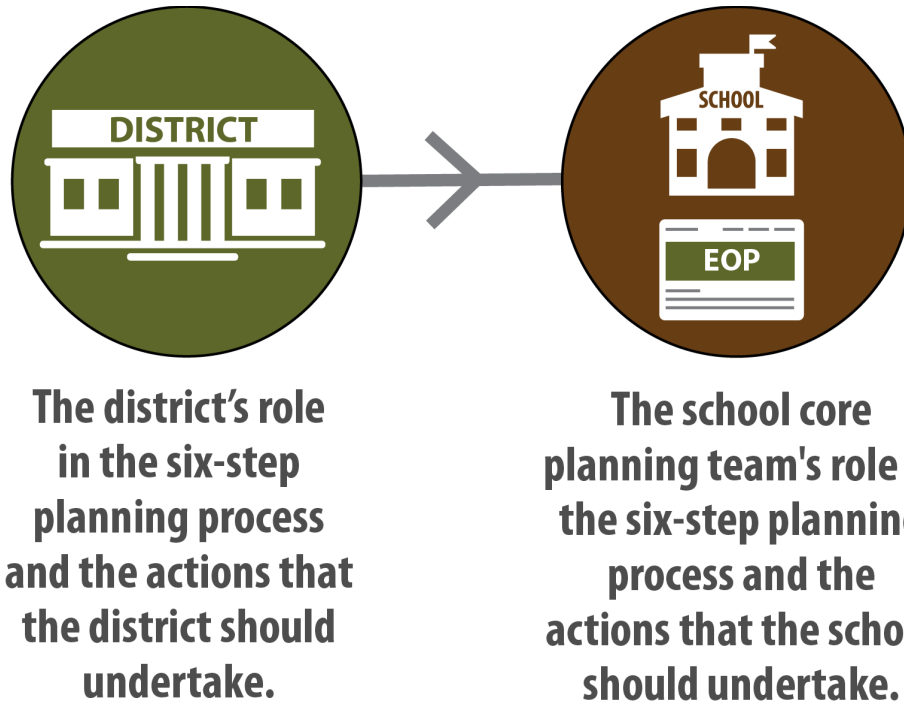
DISTRICT

SCHOOL

EOP

The district's role in the six-step planning process and the actions that the district should undertake.

The school core planning team's role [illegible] the six-step plannin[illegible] process and the actions that the scho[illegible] should undertake.